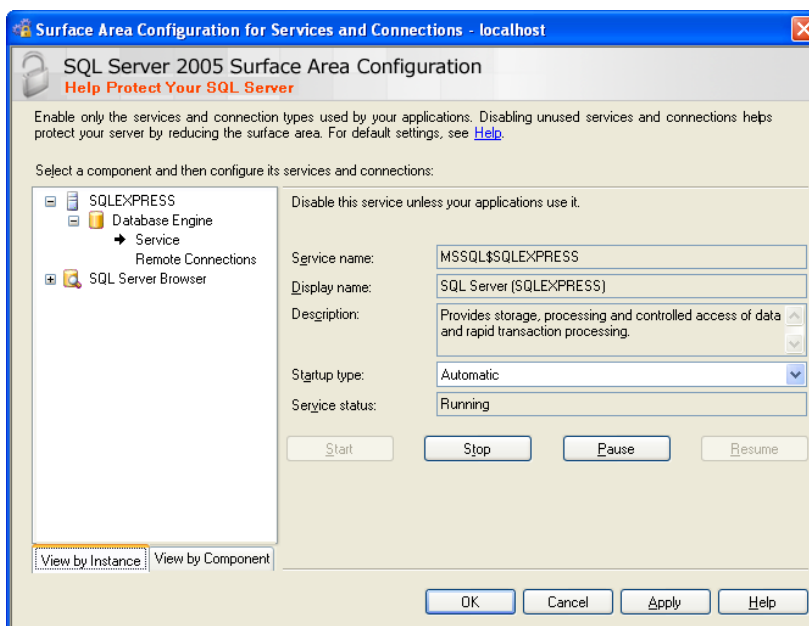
Surface Area Configuration for Services and Connections - localhost

SQL Server 2005 Surface Area Configuration
Help Protect Your SQL Server

Enable only the services and connection types used by your applications. Disabling unused services and connections helps protect your server by reducing the surface area. For default settings, see Help.

Select a component and then configure its services and connections:

SQLEXPRESS
Database Engine
Service
Remote Connections
SQL Server Browser

Disable this service unless your applications use it.

Service name: MSSQL$SQLEXPRESS
Display name: SQL Server (SQLEXPRESS)
Description: Provides storage, processing and controlled access of data and rapid transaction processing.
Startup type: Automatic
Service status: Running

Start
Stop
Pause
Resume

View by Instance
View by Component

OK
Cancel
Apply
Help